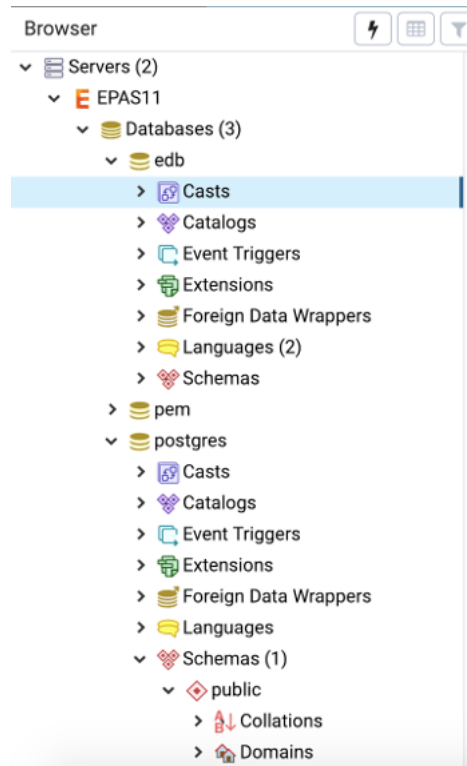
Browser

Servers (2)
EPAS11
Databases (3)
edb
Casts
Catalogs
Event Triggers
Extensions
Foreign Data Wrappers
Languages (2)
Schemas
pem
postgres
Casts
Catalogs
Event Triggers
Extensions
Foreign Data Wrappers
Languages
Schemas (1)
public
Collations
Domains